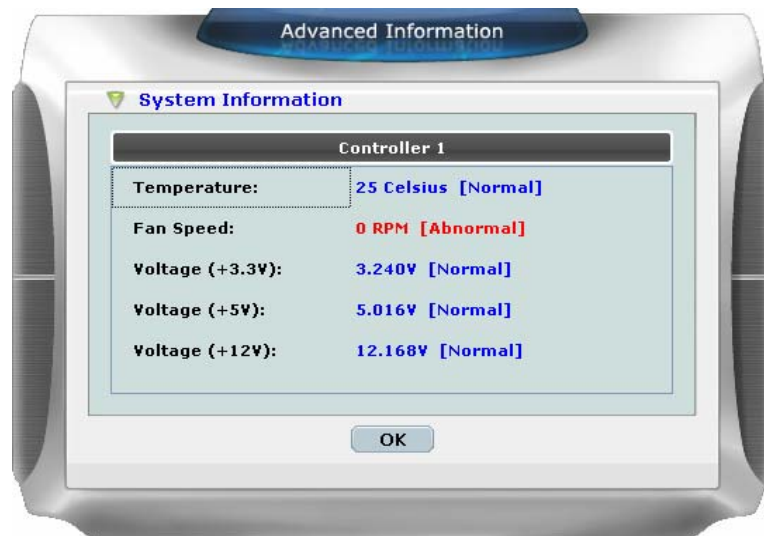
Advanced Information

System Information

| Controller 1 | |
|---|---|
| Temperature: | 25 Celsius [Normal] |
| Fan Speed: | 0 RPM [Abnormal] |
| Voltage (+3.3V): | 3.240V [Normal] |
| Voltage (+5V): | 5.016V [Normal] |
| Voltage (+12V): | 12.168V [Normal] |

OK